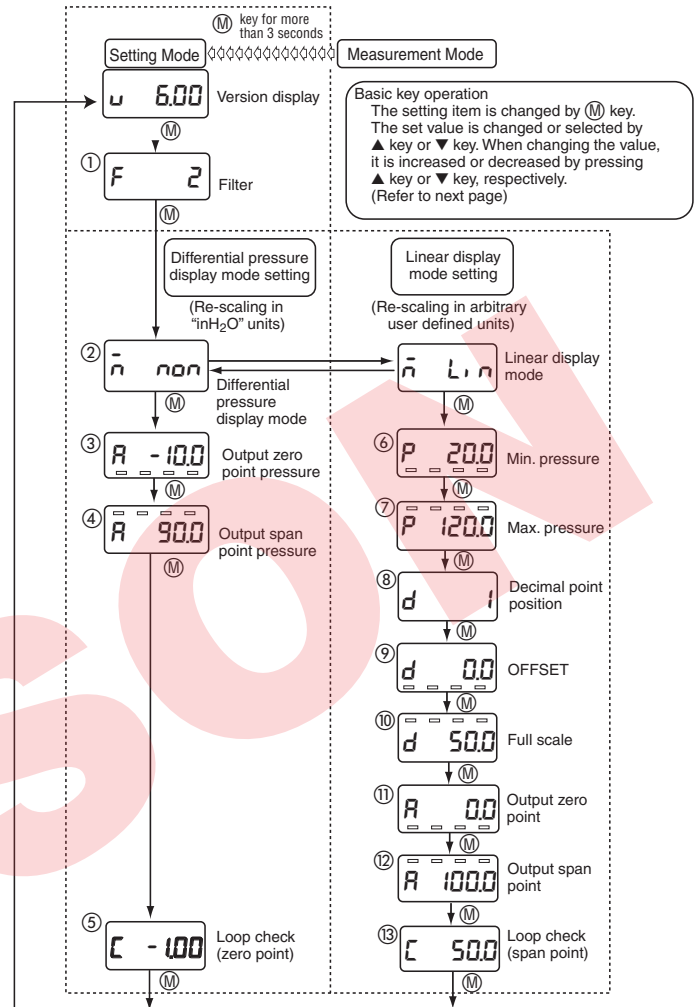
Ⓜ key for more than 3 seconds

Setting Mode

Measurement Mode

u 6.00 Version display

Basic key operation
The setting item is changed by Ⓜ key.
The set value is changed or selected by ▲ key or ▼ key. When changing the value, it is increased or decreased by pressing ▲ key or ▼ key, respectively.
(Refer to next page)

Ⓜ

① F 2 Filter

Ⓜ

Differential pressure display mode setting

(Re-scaling in "inH$_2$O" units)

Linear display mode setting

(Re-scaling in arbitrary user defined units)

② n non

Differential pressure display mode

n Lin Linear display mode

Ⓜ

③ A -10.0 Output zero point pressure

Ⓜ

④ A 90.0 Output span point pressure

Ⓜ

Ⓜ

⑥ P 20.0 Min. pressure

Ⓜ

⑦ P 120.0 Max. pressure

Ⓜ

⑧ d 1 Decimal point position

Ⓜ

⑨ d 0.0 OFFSET

Ⓜ

⑩ d 50.0 Full scale

Ⓜ

⑪ A 0.0 Output zero point

Ⓜ

⑫ A 100.0 Output span point

Ⓜ

⑤ C -1.00 Loop check (zero point)

Ⓜ

⑬ C 50.0 Loop check (span point)

Ⓜ